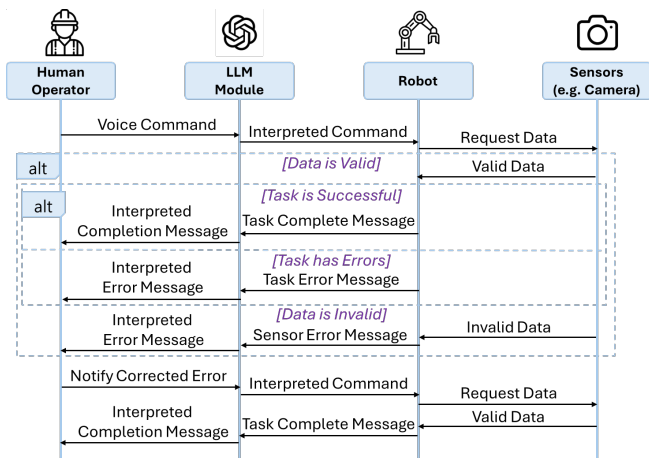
Human Operator

LLM Module

Robot

Sensors (e.g. Camera)

Voice Command

Interpreted Command

Request Data

alt

[Data is Valid]

Valid Data

[Task is Successful]

alt

Interpreted Completion Message

Task Complete Message

[Task has Errors]

Interpreted Error Message

Task Error Message

[Data is Invalid]

Interpreted Error Message

Sensor Error Message

Invalid Data

Notify Corrected Error

Interpreted Command

Request Data

Interpreted Completion Message

Valid Data

Task Complete Message